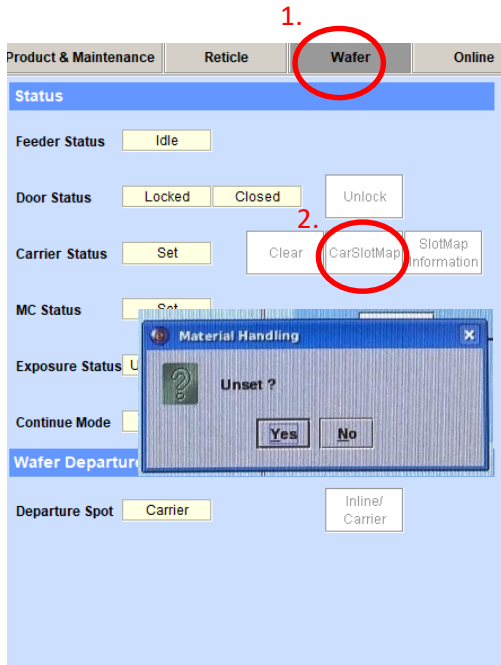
1.

Product & Maintenance | Reticle | Wafer | Online

Status

Feeder Status Idle

Door Status Locked Closed Unlock

2.

Carrier Status Set Clear CarSlotMap SlotMap Information

MC Status Set

Material Handling

Unset ?

Yes No

Exposure Status U

Continue Mode

Wafer Departur

Departure Spot Carrier Inline/ Carrier